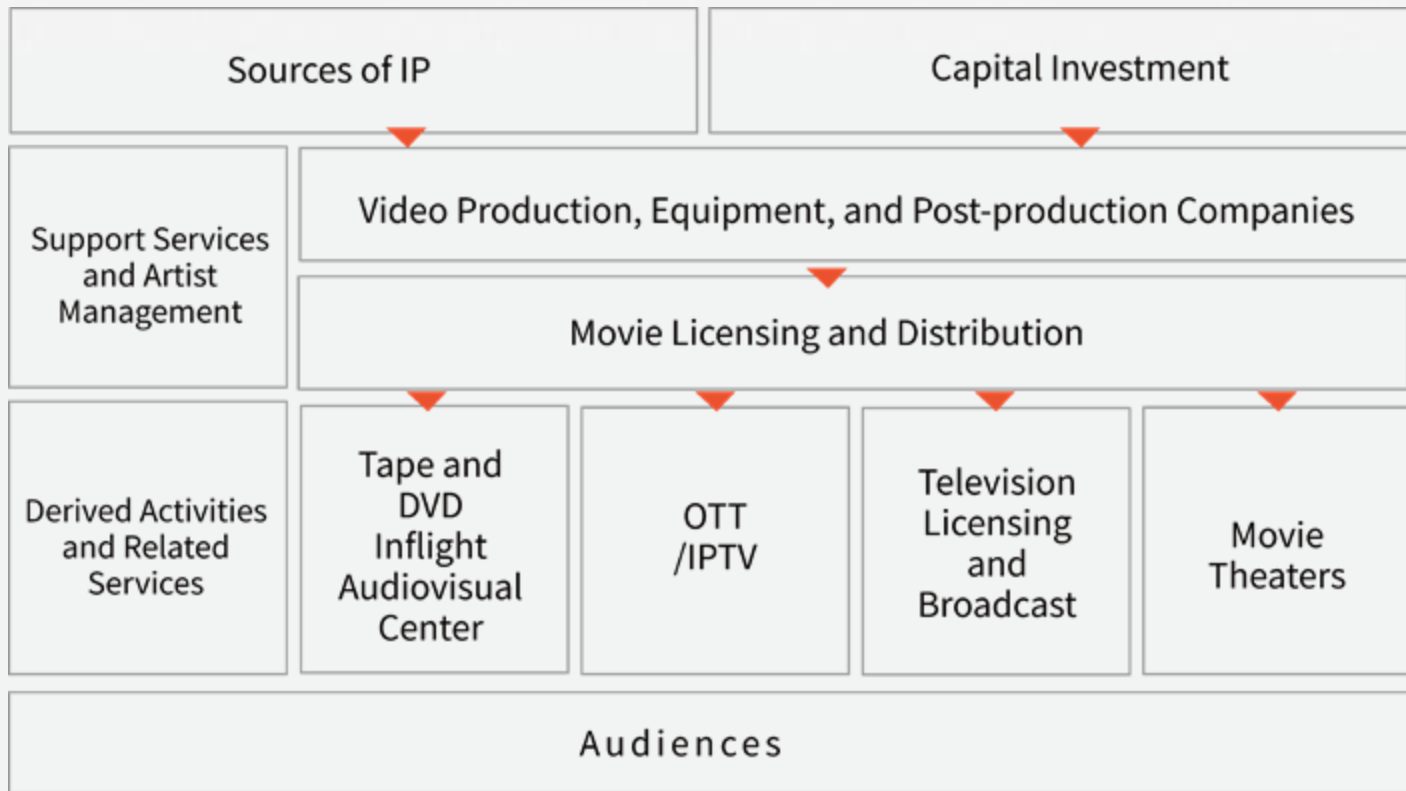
Sources of IP

Capital Investment

Support Services and Artist Management

Video Production, Equipment, and Post-production Companies

Movie Licensing and Distribution

Derived Activities and Related Services

Tape and DVD Inflight Audiovisual Center

OTT /IPTV

Television Licensing and Broadcast

Movie Theaters

Audiences